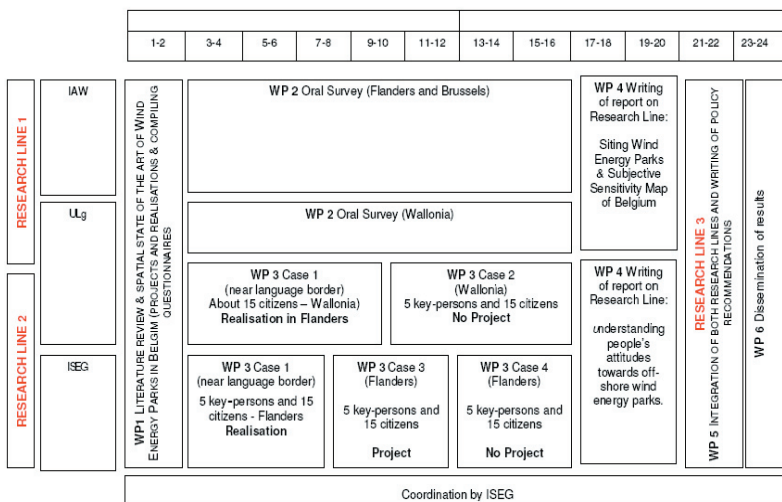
| 1-2 | 3-4 | 5-6 | 7-8 | 9-10 | 11-12 | 13-14 | 15-16 | 17-18 | 19-20 | 21-22 | 23-24 |
|---|---|---|---|---|---|---|---|---|---|---|---|

RESEARCH LINE 1

RESEARCH LINE 2

IAW

ULg

ISEG

WP1 LITERATURE REVIEW & SPATIAL STATE OF THE ART OF WIND ENERGY PARKS IN BELGIM (PROJECTS AND REALISATIONS & COMPILING QUESTIONNAIRES

WP 2 Oral Survey (Flanders and Brussels)

WP 2 Oral Survey (Wallonia)

WP 3 Case 1 (near language border) About 15 citizens – Wallonia) Realisation in Flanders

WP 3 Case 2 (Wallonia) 5 key-persons and 15 citizens No Project

WP 3 Case 1 (near language border) 5 key-persons and 15 citizens - Flanders Realisation

WP 3 Case 3 (Flanders) 5 key-persons and 15 citizens Project

WP 3 Case 4 (Flanders) 5 key-persons and 15 citizens No Project

WP 4 Writing of report on Research Line: Siting Wind Energy Parks & Subjective Sensitivity Map of Belgium

WP 4 Writing of report on Research Line: understanding people's attitudes towards off-shore wind energy parks.

RESEARCH LINE 3

WP 5 INTEGRATION OF BOTH RESEARCH LINES AND WRITING OF POLICY RECOMMENDATIONS

WP 6 Dissemination of results

Coordination by ISEG